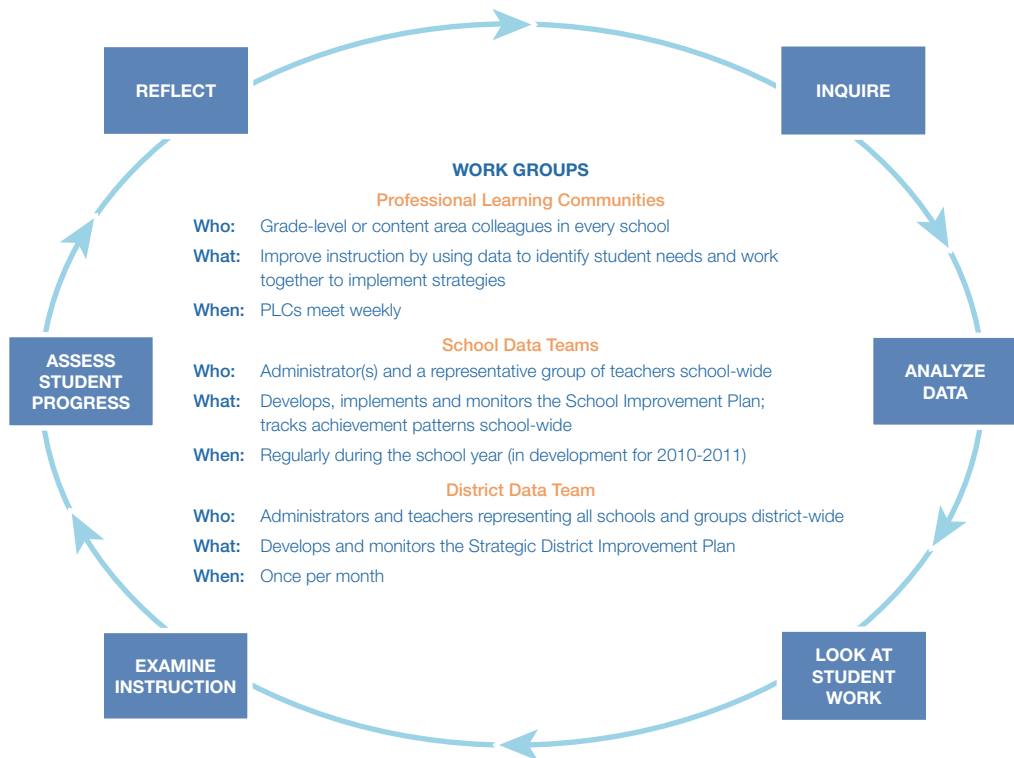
REFLECT

INQUIRE

WORK GROUPS

Professional Learning Communities

Who: Grade-level or content area colleagues in every school

What: Improve instruction by using data to identify student needs and work together to implement strategies

When: PLCs meet weekly

School Data Teams

Who: Administrator(s) and a representative group of teachers school-wide

What: Develops, implements and monitors the School Improvement Plan; tracks achievement patterns school-wide

When: Regularly during the school year (in development for 2010-2011)

District Data Team

Who: Administrators and teachers representing all schools and groups district-wide

What: Develops and monitors the Strategic District Improvement Plan

When: Once per month

ASSESS STUDENT PROGRESS

ANALYZE DATA

EXAMINE INSTRUCTION

LOOK AT STUDENT WORK